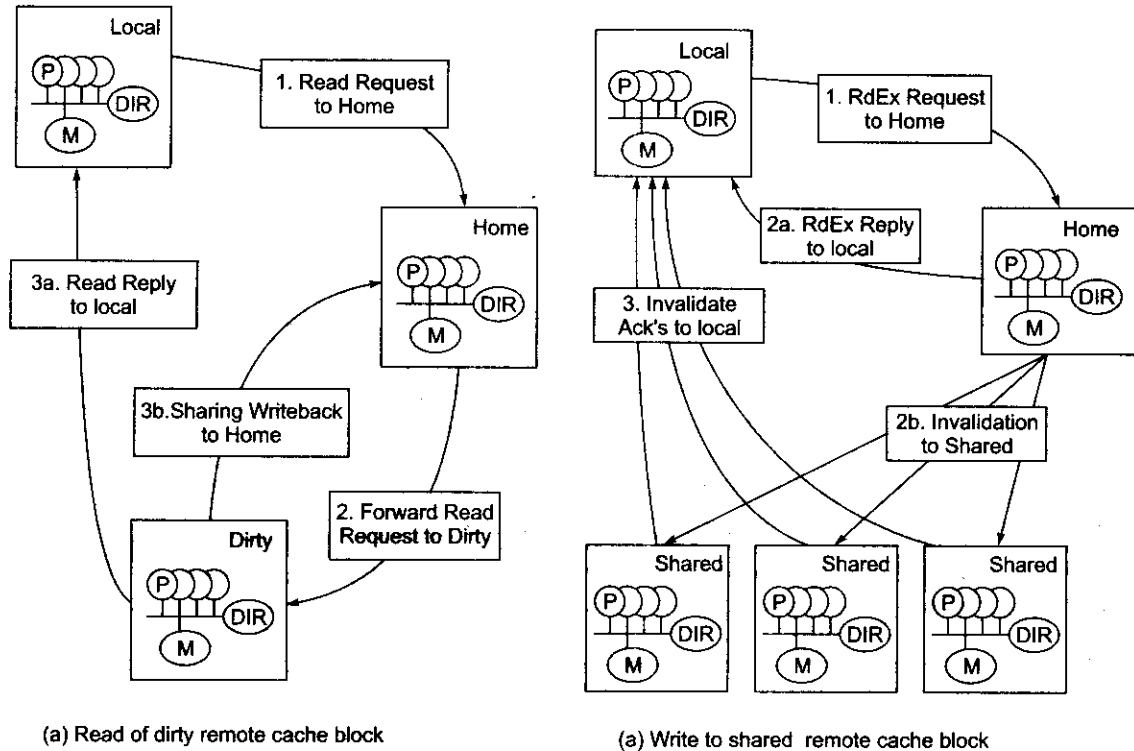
Local
P
DIR
M
1. Read Request to Home
Home
P
DIR
M
3a. Read Reply to local
3b.Sharing Writeback to Home
2. Forward Read Request to Dirty
Dirty
P
DIR
M

(a) Read of dirty remote cache block

Local
P
DIR
M
1. RdEx Request to Home
2a. RdEx Reply to local
Home
P
DIR
M
3. Invalidate Ack's to local
2b. Invalidation to Shared
Shared
P
DIR
M
Shared
P
DIR
M
Shared
P
DIR
M

(a) Write to shared remote cache block